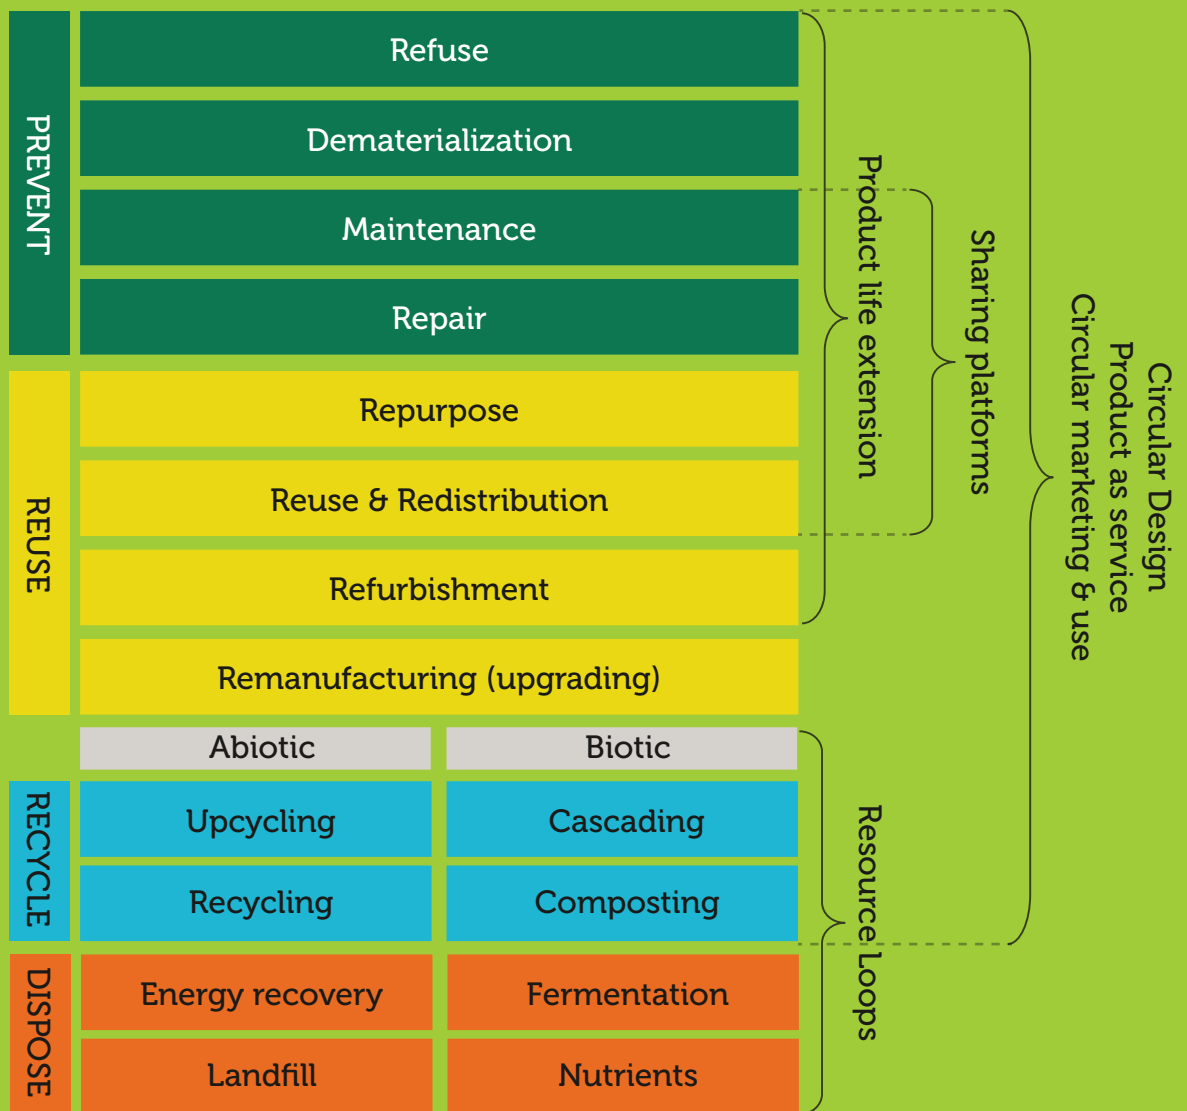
PREVENT

Refuse

Dematerialization

Maintenance

Repair

REUSE

Repurpose

Reuse & Redistribution

Refurbishment

Remanufacturing (upgrading)

| Abiotic | Biotic |
|---|---|
| Upcycling | Cascading |
| Recycling | Composting |
| Energy recovery | Fermentation |
| Landfill | Nutrients |

RECYCLE

DISPOSE

Product life extension

Sharing platforms

Circular Design
Product as service
Circular marketing & use

Resource Loops